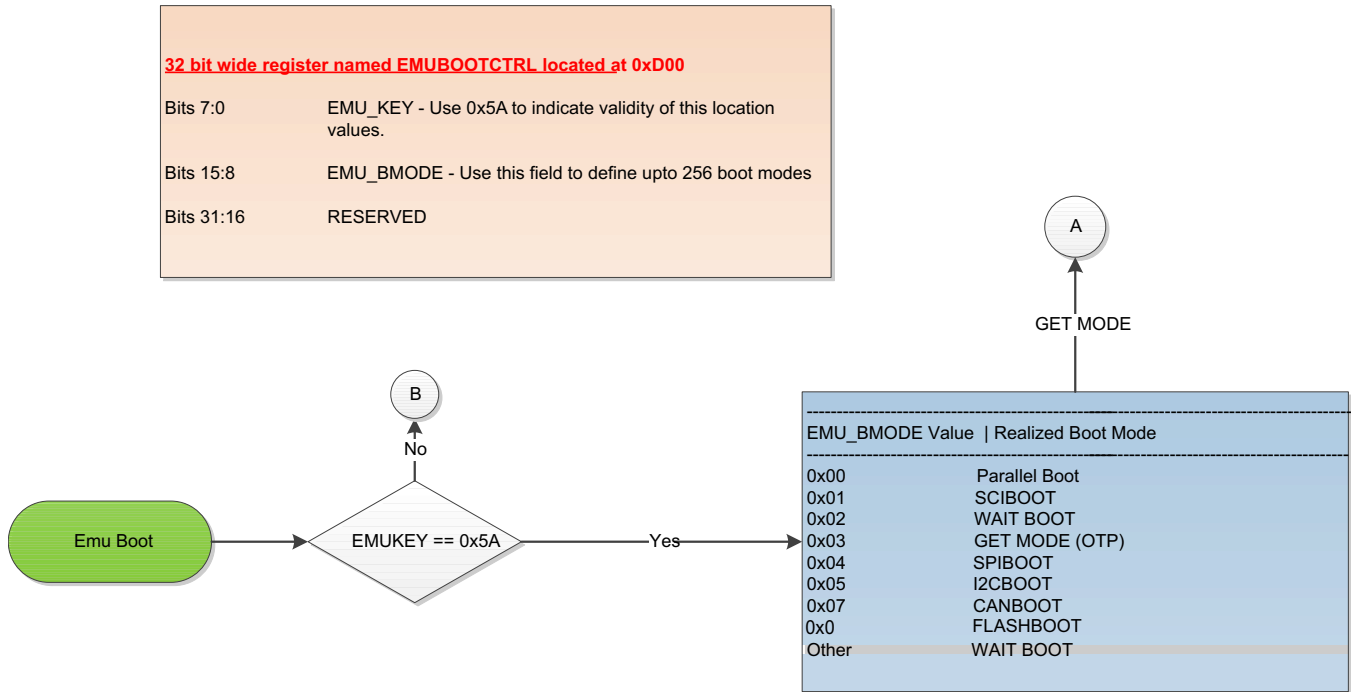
32 bit wide register named EMUBOOTCTRL located at 0xD00

| | |
|---|---|
| Bits 7:0 | EMU_KEY - Use 0x5A to indicate validity of this location values. |
| Bits 15:8 | EMU_BMODE - Use this field to define upto 256 boot modes |
| Bits 31:16 | RESERVED |

A

GET MODE

B

No

Emu Boot

EMUKEY == 0x5A

Yes

EMU_BMODE Value | Realized Boot Mode

| | |
|---|---|
| 0x00 | Parallel Boot |
| 0x01 | SCIBOOT |
| 0x02 | WAIT BOOT |
| 0x03 | GET MODE (OTP) |
| 0x04 | SPIBOOT |
| 0x05 | I2CBOOT |
| 0x07 | CANBOOT |
| 0x0 | FLASHBOOT |
| Other | WAIT BOOT |